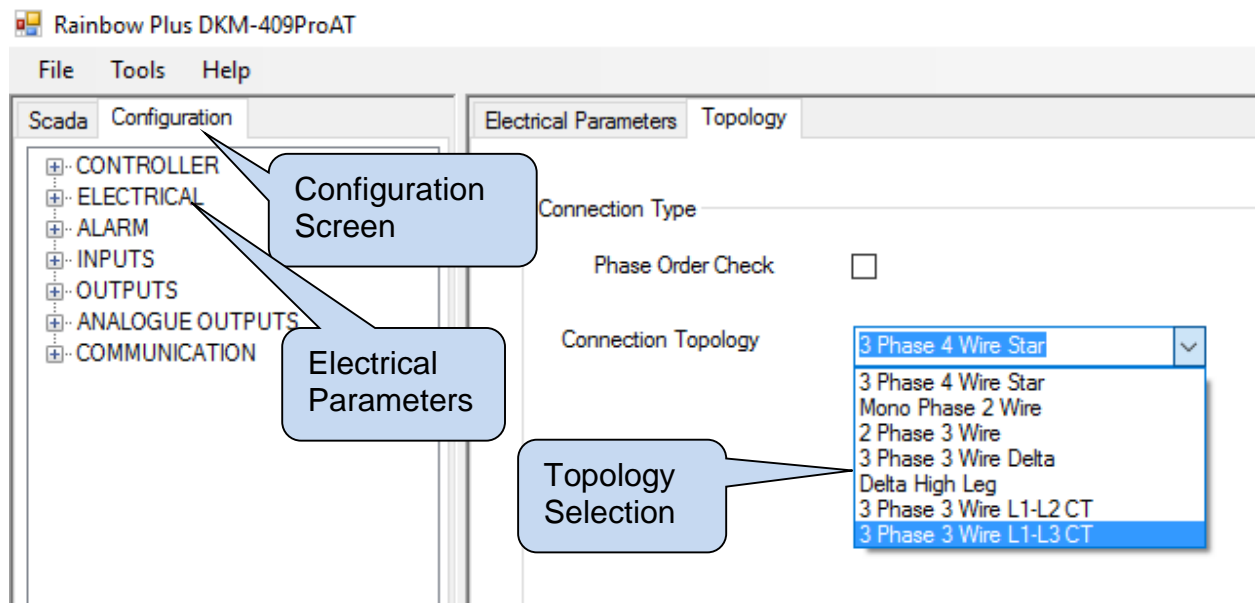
Rainbow Plus DKM-409ProAT

File Tools Help

Scada Configuration

CONTROLLER
ELECTRICAL
ALARM
INPUTS
OUTPUTS
ANALOGUE OUTPUTS
COMMUNICATION

Configuration Screen

Electrical Parameters

Electrical Parameters Topology

Connection Type

Phase Order Check

Connection Topology

3 Phase 4 Wire Star

3 Phase 4 Wire Star
Mono Phase 2 Wire
2 Phase 3 Wire
3 Phase 3 Wire Delta
Delta High Leg
3 Phase 3 Wire L1-L2 CT
3 Phase 3 Wire L1-L3 CT

Topology Selection